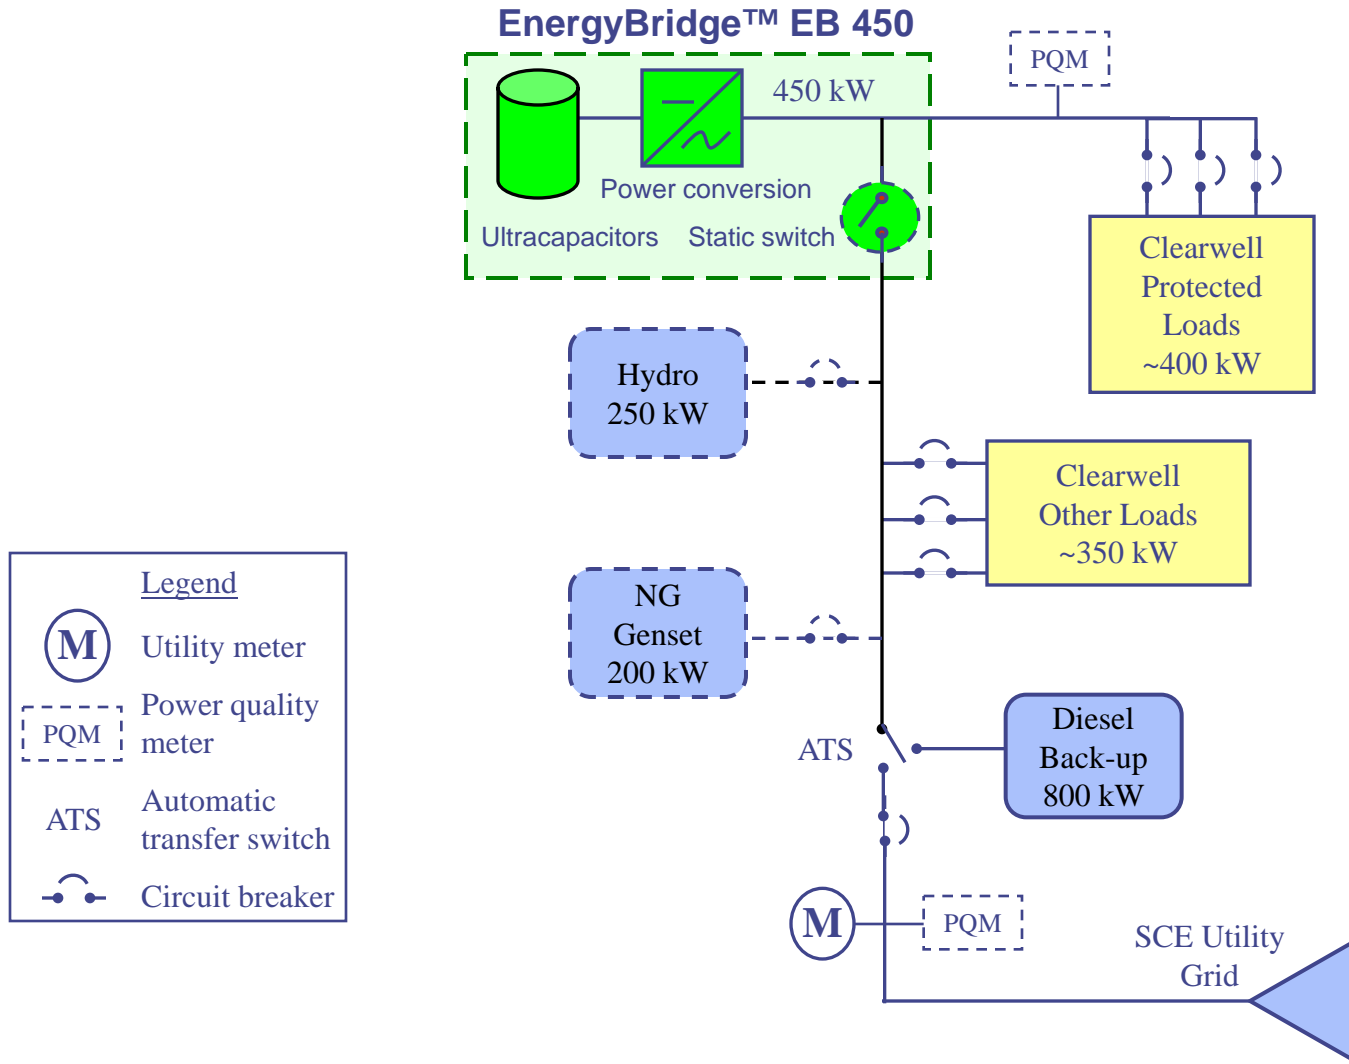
EnergyBridge™ EB 450

450 kW

PQM

Power conversion

Ultracapacitors

Static switch

Clearwell Protected Loads ~400 kW

Hydro 250 kW

Clearwell Other Loads ~350 kW

NG Genset 200 kW

ATS

Diesel Back-up 800 kW

M

PQM

SCE Utility Grid

Legend

M Utility meter

PQM Power quality meter

ATS Automatic transfer switch

Circuit breaker